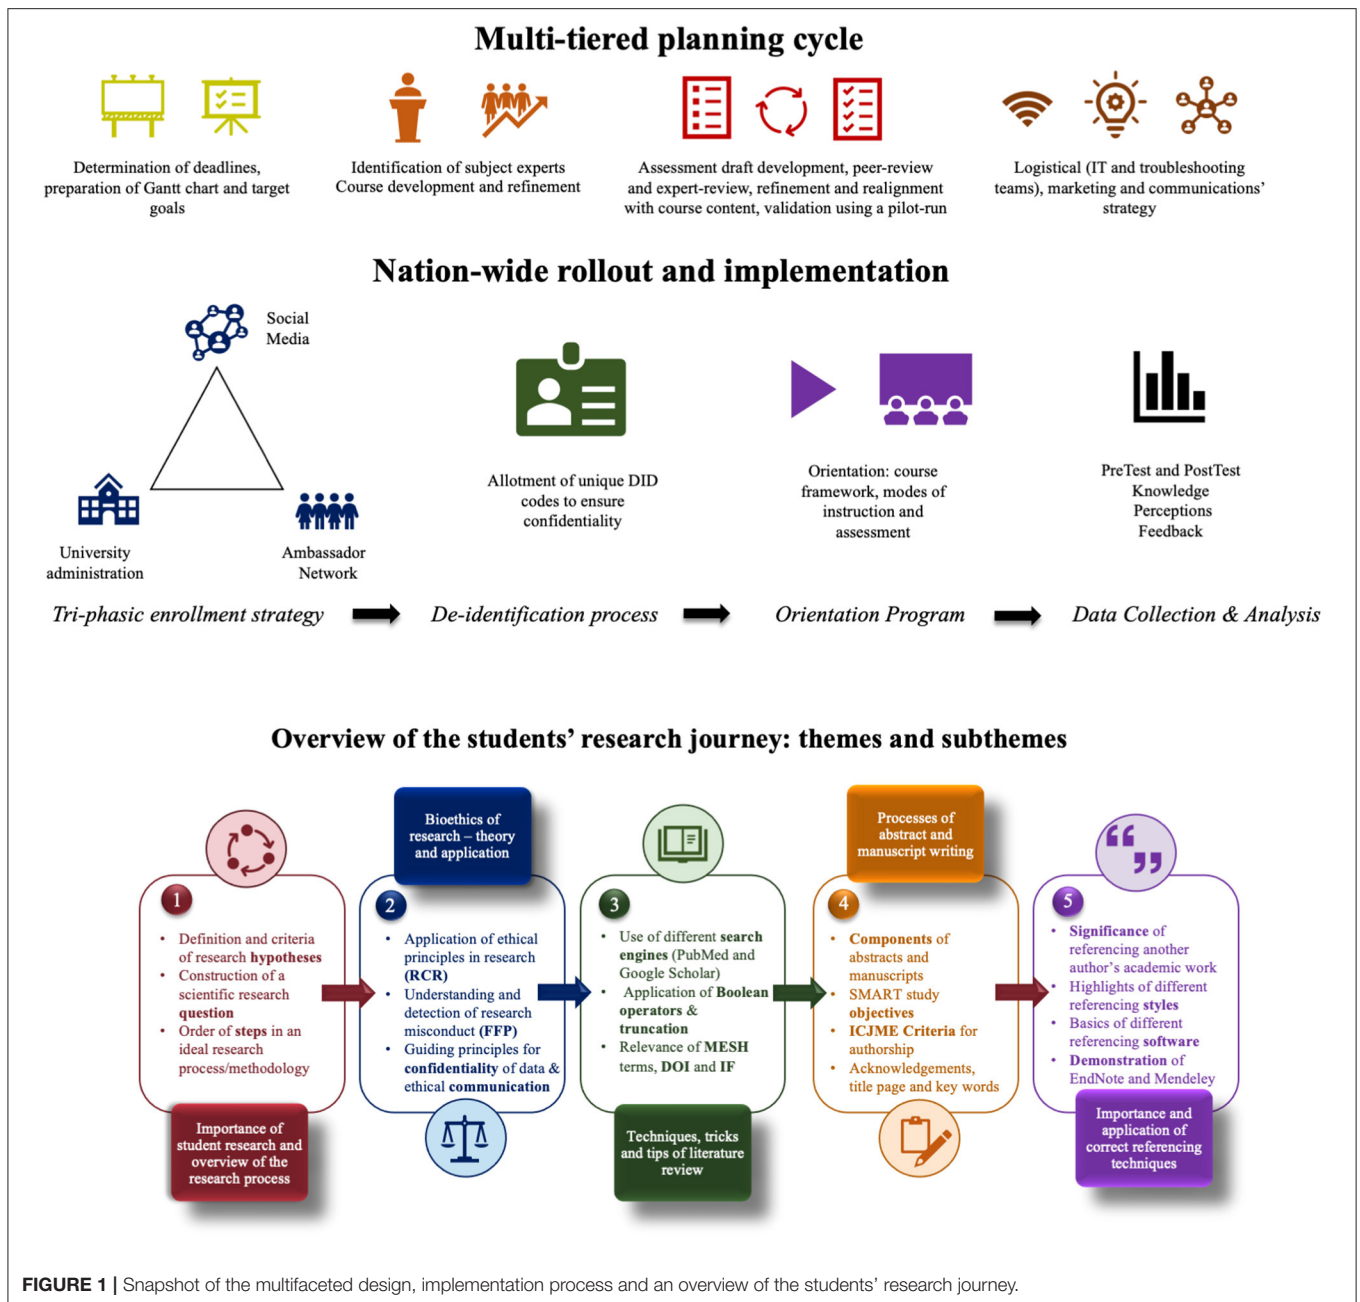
Multi-tiered planning cycle

Determination of deadlines, preparation of Gantt chart and target goals

Identification of subject experts Course development and refinement

Assessment draft development, peer-review and expert-review, refinement and realignment with course content, validation using a pilot-run

Logistical (IT and troubleshooting teams), marketing and communications' strategy

Nation-wide rollout and implementation

Social Media

University administration

Ambassador Network

Allotment of unique DID codes to ensure confidentiality

Orientation: course framework, modes of instruction and assessment

PreTest and PostTest Knowledge Perceptions Feedback

Tri-phasic enrollment strategy → De-identification process → Orientation Program → Data Collection & Analysis

Overview of the students' research journey: themes and subthemes

1
• Definition and criteria of research hypotheses
• Construction of a scientific research question
• Order of steps in an ideal research process/methodology

Importance of student research and overview of the research process

Bioethics of research – theory and application

2
• Application of ethical principles in research (RCR)
• Understanding and detection of research misconduct (FFP)
• Guiding principles for confidentiality of data & ethical communication

3
• Use of different search engines (PubMed and Google Scholar)
• Application of Boolean operators & truncation
• Relevance of MESH terms, DOI and IF

Techniques, tricks and tips of literature review

Processes of abstract and manuscript writing

4
• Components of abstracts and manuscripts
• SMART study objectives
• ICJME Criteria for authorship
• Acknowledgements, title page and key words

5
• Significance of referencing another author's academic work
• Highlights of different referencing styles
• Basics of different referencing software
• Demonstration of EndNote and Mendeley

Importance and application of correct referencing techniques

FIGURE 1 | Snapshot of the multifaceted design, implementation process and an overview of the students' research journey.